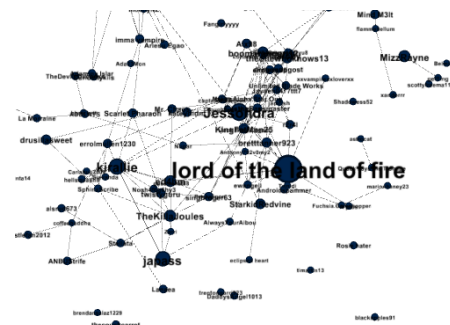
Fangirlyyyy
Mimi143lt
flamesoffure
imma vampire
Ariel Ego
Mizzwayne
TheDevil
Adaman
boomboom
shadows13
scotty
Abbers
Scarlet Sharaon
Jessandra
La Morraine
Shadowess52
drusillasweet
KingRichard25
erroltmen1230
brettfarmer923
kindle
lord of the land of fire
Andromaster
marisaney23
Carl
Sprite
Starkiller
TheKidJoules
Always
Fuchsia
alston573
coffeealpha
Rosewater
Snotla
eclipse heart
ANBU
timeless13
janess
Daddysangel1013
Lunes
brendan
black